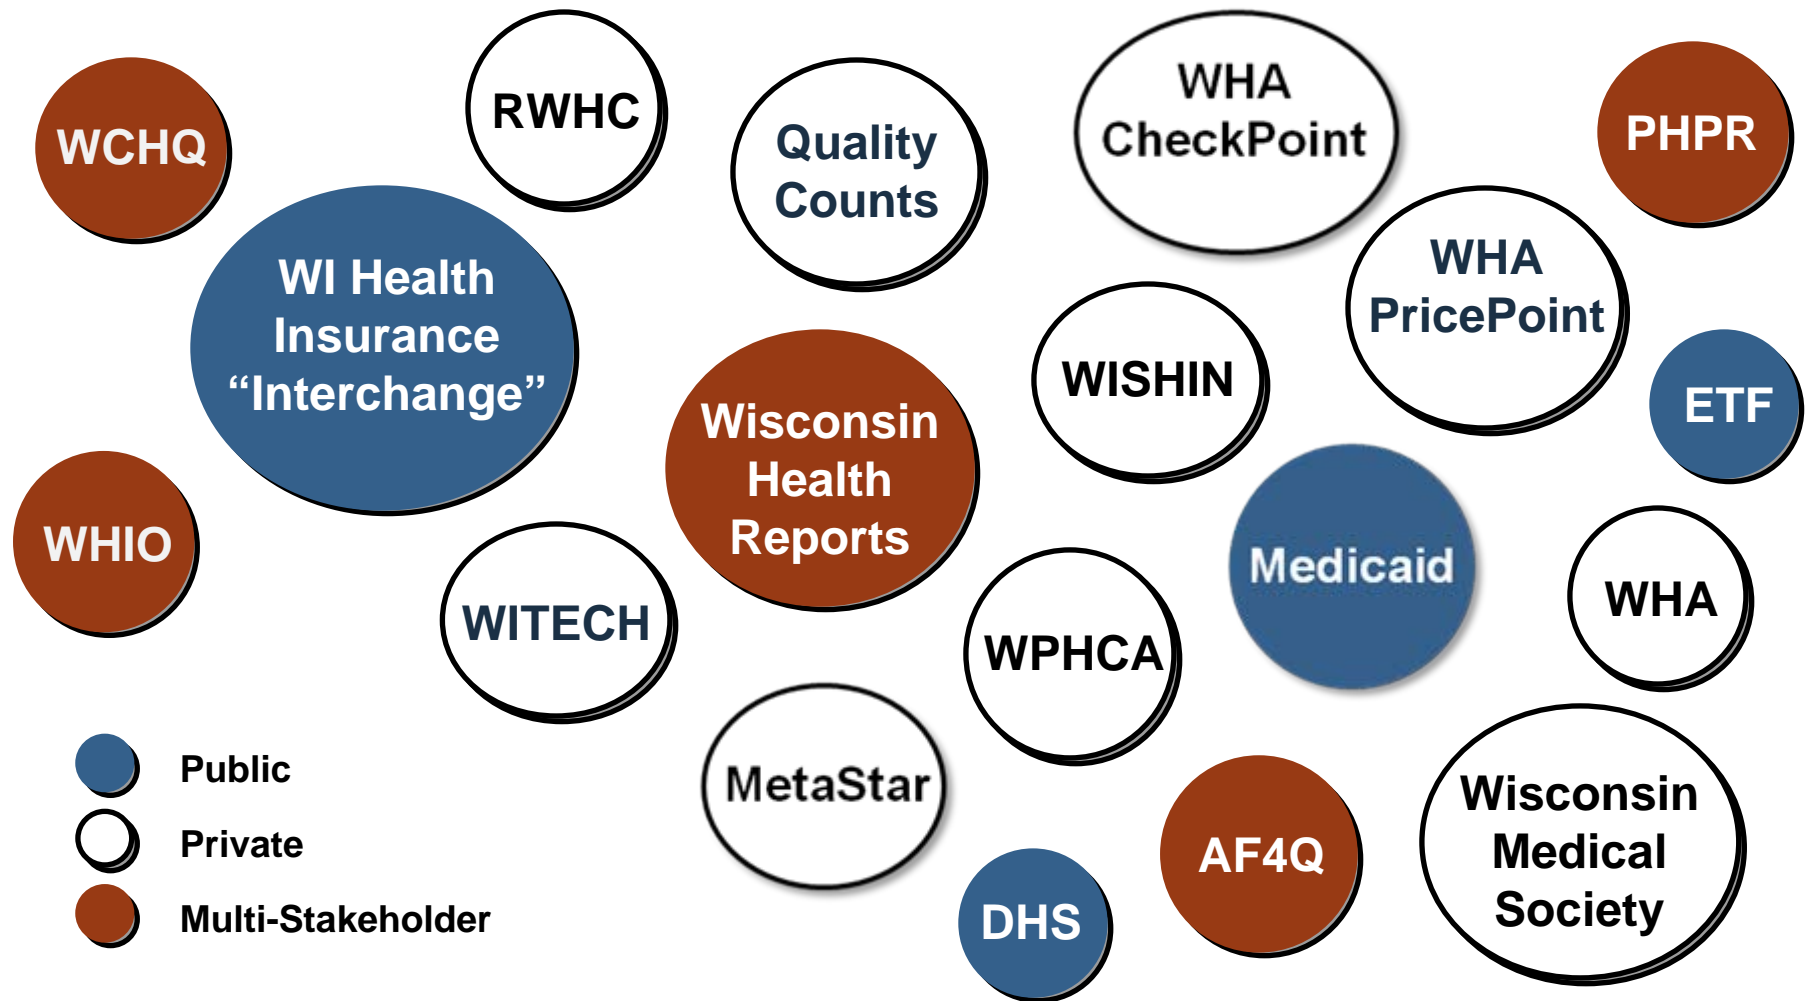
WCHQ

RWHC

Quality Counts

WHA CheckPoint

PHPR

WI Health Insurance “Interchange”

WHA PricePoint

WISHIN

Wisconsin Health Reports

ETF

WHIO

Medicaid

WITECH

WPHCA

WHA

MetaStar

Wisconsin Medical Society

AF4Q

DHS

Public

Private

Multi-Stakeholder